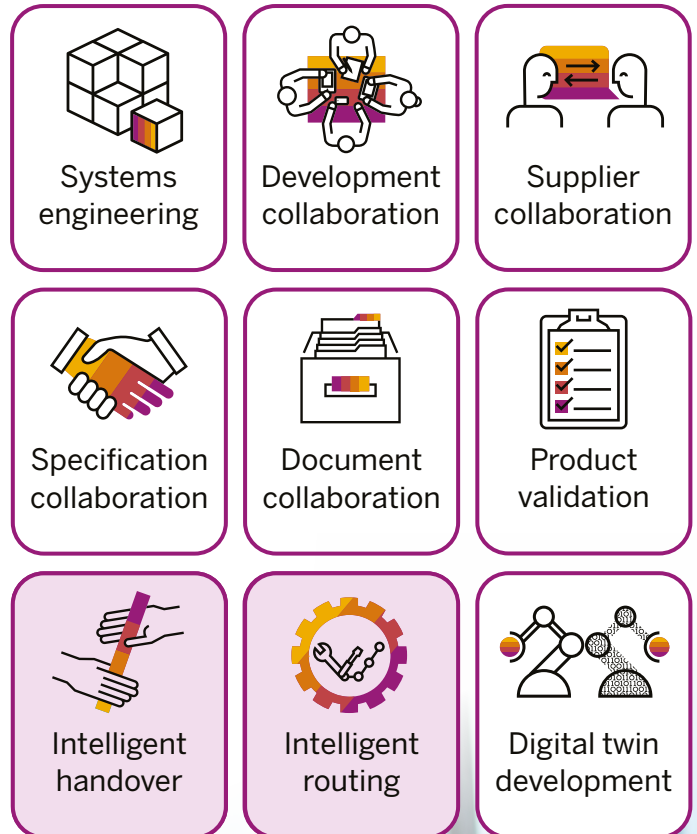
Systems engineering

Development collaboration

Supplier collaboration

Specification collaboration

Document collaboration

Product validation

Intelligent handover

Intelligent routing

Digital twin development